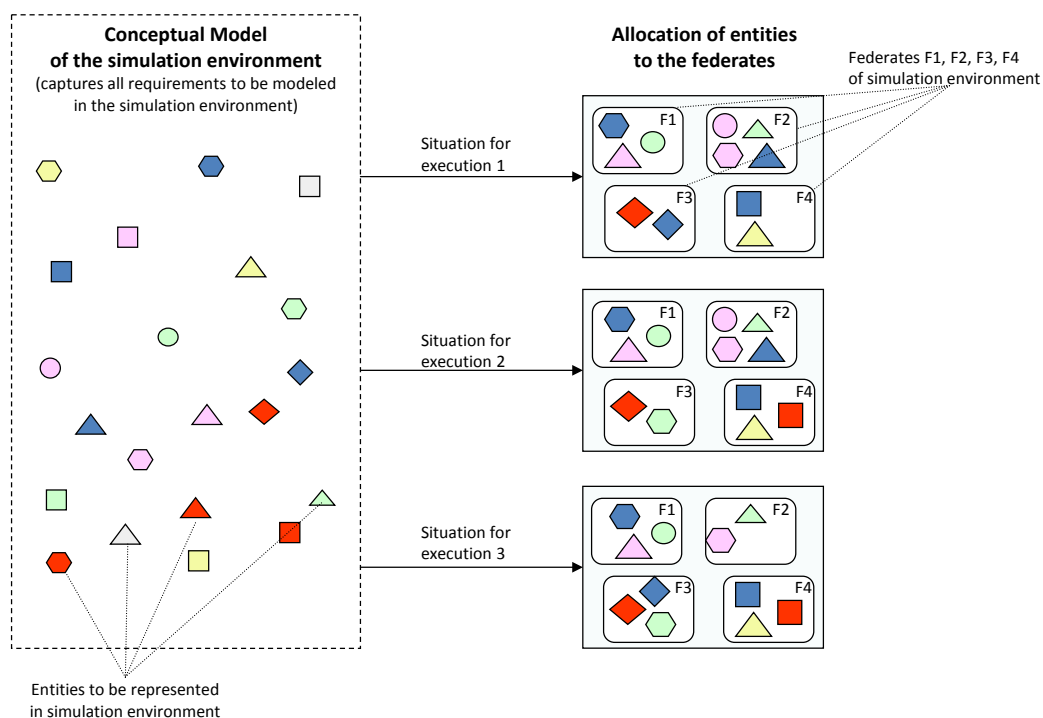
Conceptual Model of the simulation environment
(captures all requirements to be modeled in the simulation environment)

Allocation of entities to the federates

Federates F1, F2, F3, F4 of simulation environment

Situation for execution 1

F1
F2
F3
F4

Situation for execution 2

F1
F2
F3
F4

Situation for execution 3

F1
F2
F3
F4

Entities to be represented in simulation environment